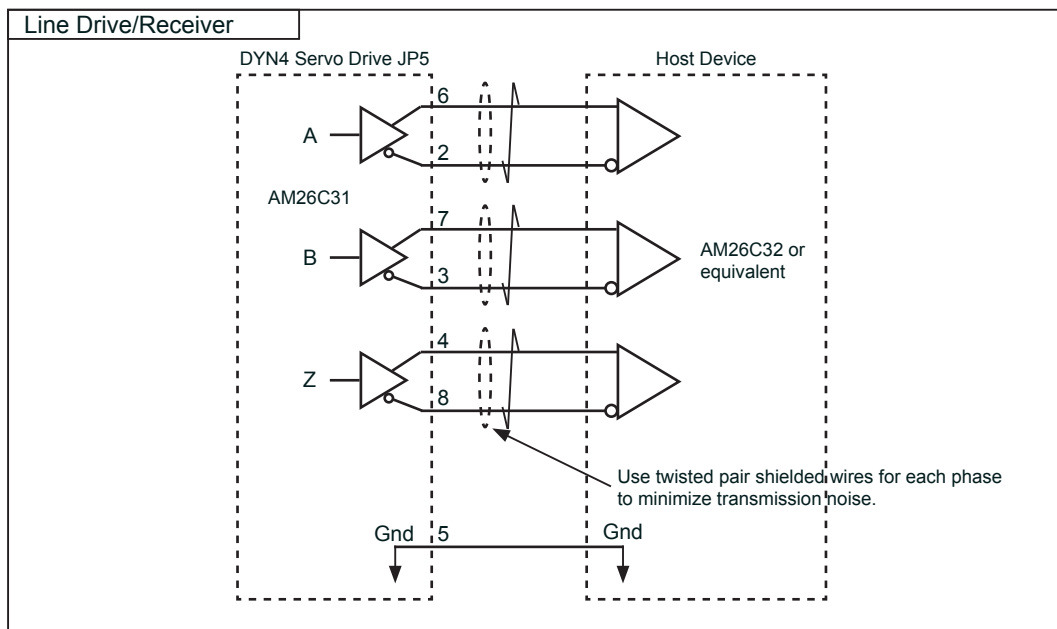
Line Drive/Receiver

DYN4 Servo Drive JP5

Host Device

6

A

2

AM26C31

7

AM26C32 or equivalent

B

3

4

Z

8

Use twisted pair shielded wires for each phase to minimize transmission noise.

Gnd

5

Gnd